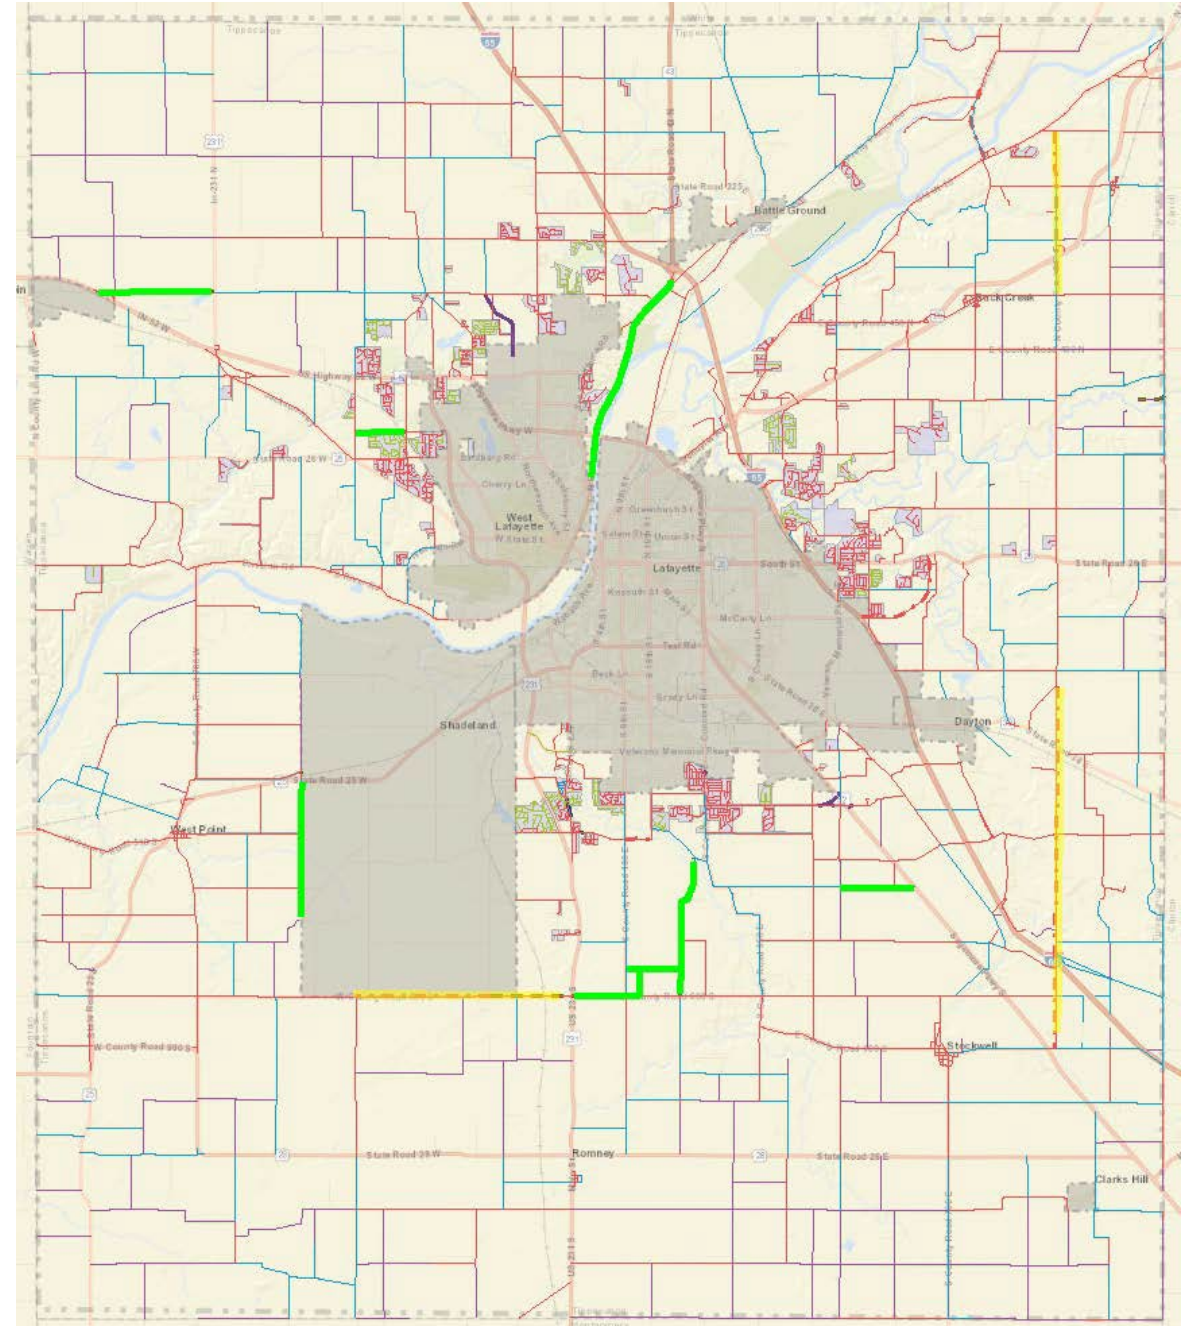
Tippecanoe
Tippecanoe
65
43
231
Battle Ground
State Road 225
Black Creek
West Lafayette
W State St
Lafayette
South St
Greenbush St
Union St
Salem St
Kossuth St
McCarty Ln
Teal Rd
Beck Ln
Brady Ln
Veterans Memorial Pkwy
Shadeland
Dayton
State Road 25 W
State Road 26 W
State Road 26 E
West Point
Stockwell
Romney
State Road 28 W
State Road 28 E
Clarks Hill
W County Road 900 S
231
25
28
52
65
38
26